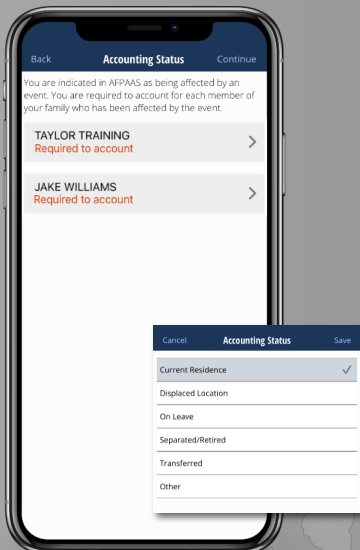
Back
Accounting Status
Continue

You are indicated in AFPAAS as being affected by an event. You are required to account for each member of your family who has been affected by the event.

TAYLOR TRAINING
Required to account

JAKE WILLIAMS
Required to account

Cancel
Accounting Status
Save

Current Residence
Displaced Location
On Leave
Separated/Retired
Transferred
Other